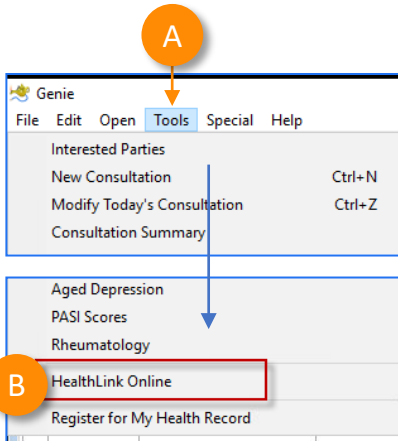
A

Genie

File Edit Open Tools Special Help

Interested Parties

New Consultation Ctrl+N

Modify Today's Consultation Ctrl+Z

Consultation Summary

Aged Depression

PASI Scores

Rheumatology

B

HealthLink Online

Register for My Health Record